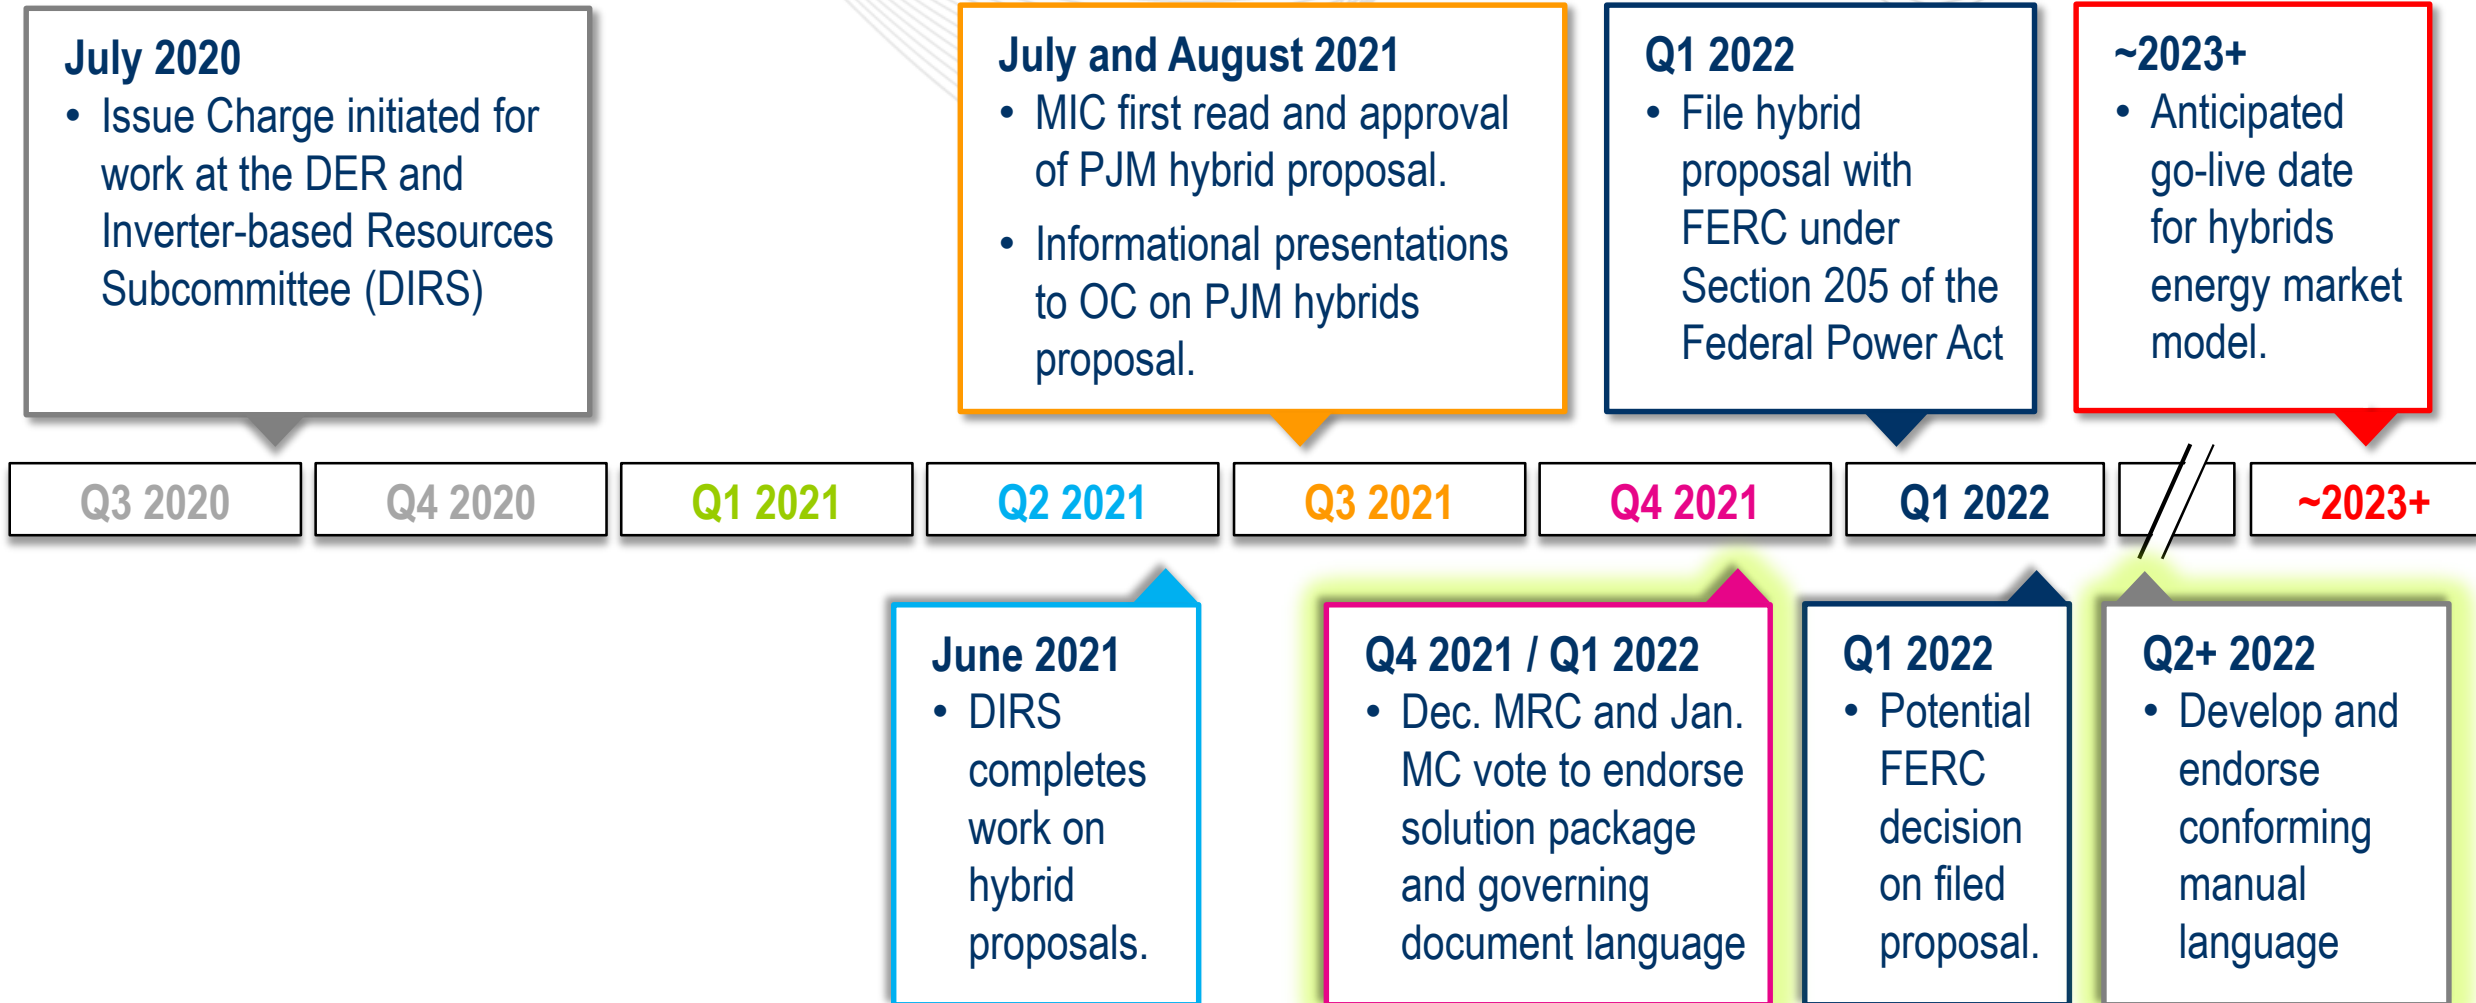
July 2020
• Issue Charge initiated for work at the DER and Inverter-based Resources Subcommittee (DIRS)

July and August 2021
• MIC first read and approval of PJM hybrid proposal.
• Informational presentations to OC on PJM hybrids proposal.

Q1 2022
• File hybrid proposal with FERC under Section 205 of the Federal Power Act

~2023+
• Anticipated go-live date for hybrids energy market model.

Q3 2020

Q4 2020

Q1 2021

Q2 2021

Q3 2021

Q4 2021

Q1 2022

~2023+

June 2021
• DIRS completes work on hybrid proposals.

Q4 2021 / Q1 2022
• Dec. MRC and Jan. MC vote to endorse solution package and governing document language

Q1 2022
• Potential FERC decision on filed proposal.

Q2+ 2022
• Develop and endorse conforming manual language